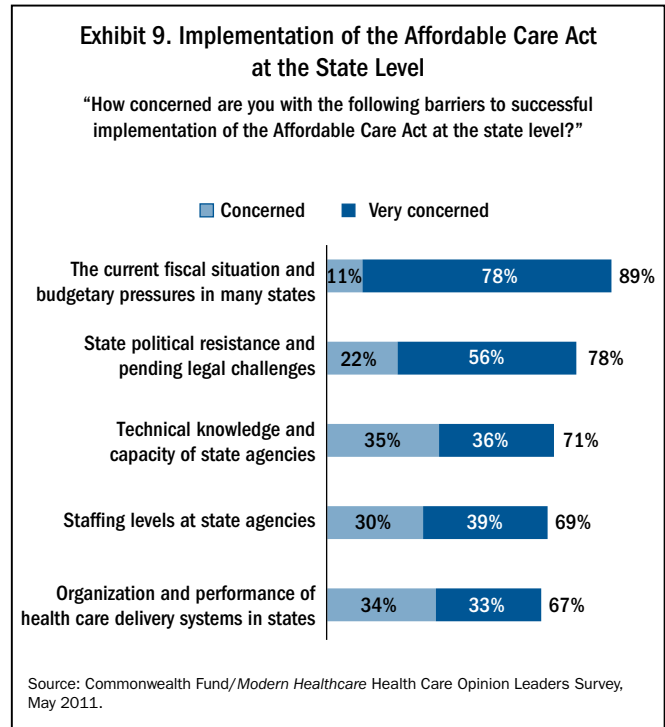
Exhibit 9. Implementation of the Affordable Care Act at the State Level

"How concerned are you with the following barriers to successful implementation of the Affordable Care Act at the state level?"

Concerned Very concerned

The current fiscal situation and budgetary pressures in many states 11% 78% 89%

State political resistance and pending legal challenges 22% 56% 78%

Technical knowledge and capacity of state agencies 35% 36% 71%

Staffing levels at state agencies 30% 39% 69%

Organization and performance of health care delivery systems in states 34% 33% 67%

Source: Commonwealth Fund/Modern Healthcare Health Care Opinion Leaders Survey, May 2011.